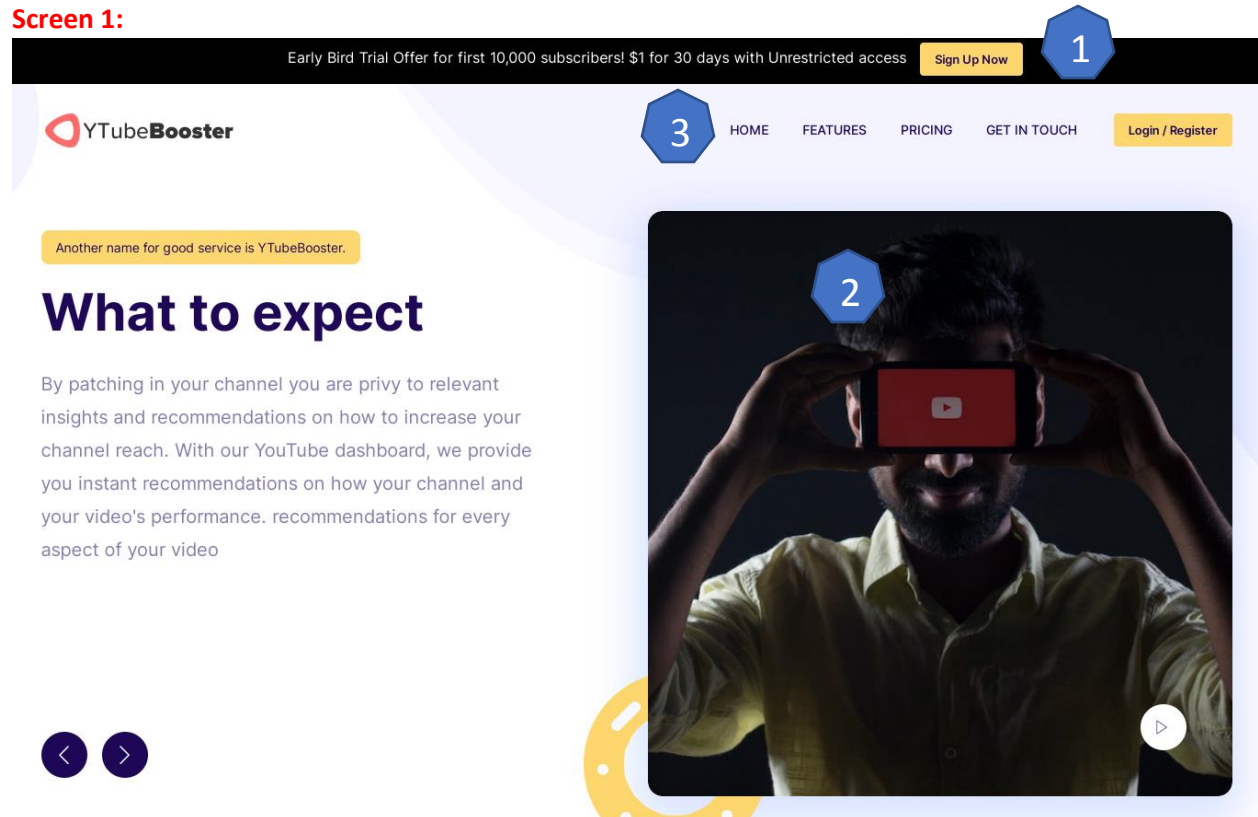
Screen 1:

Early Bird Trial Offer for first 10,000 subscribers! $1 for 30 days with Unrestricted access Sign Up Now 1

YTubeBooster

3 HOME FEATURES PRICING GET IN TOUCH Login / Register

Another name for good service is YTubeBooster.

What to expect

By patching in your channel you are privy to relevant insights and recommendations on how to increase your channel reach. With our YouTube dashboard, we provide you instant recommendations on how your channel and your video's performance. recommendations for every aspect of your video

2